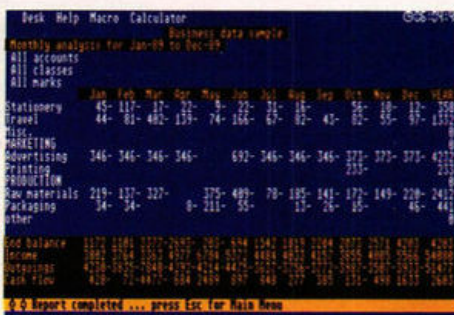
Desk Help Macro Calculator

Business data sample

Monthly analysis for Jan-89 to Dec-89

All accounts
All classes
All marks

| | Jan | Feb | Mar | Apr | May | Jun | Jul | Aug | Sep | Oct | Nov | Dec | YEAR |
|---|---|---|---|---|---|---|---|---|---|---|---|---|---|
| Stationery | 45- | 117- | 17- | 32- | 9- | 22- | 31- | 16- | | 56- | 10- | 12- | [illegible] |
| Travel | 44- | 81- | 402- | 139- | 74- | 166- | 67- | 82- | 43- | 82- | 55- | 97- | 133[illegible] |
| Misc. | | | | | | | | | | | | | |
| MARKETING | | | | | | | | | | | | | |
| Advertising | 346- | 346- | 346- | 346- | | 692- | 346- | 346- | 346- | 373- | 373- | 373- | 42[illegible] |
| Printing | | | | | | | | | | 233- | | | 23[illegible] |
| PRODUCTION | | | | | | | | | | | | | |
| Raw materials | 219- | 137- | 327- | | 375- | 489- | 70- | 185- | 141- | 172- | 149- | 220- | 24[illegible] |
| Packaging | 34- | 34- | | 0- | 211- | 55- | | 13- | 26- | 10- | | 46- | 44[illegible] |
| Other | | | | | | | | | | | | | |

End balance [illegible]
Income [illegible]
Outgoings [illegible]
Cash flow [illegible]

Report completed ... press Esc for Main Menu